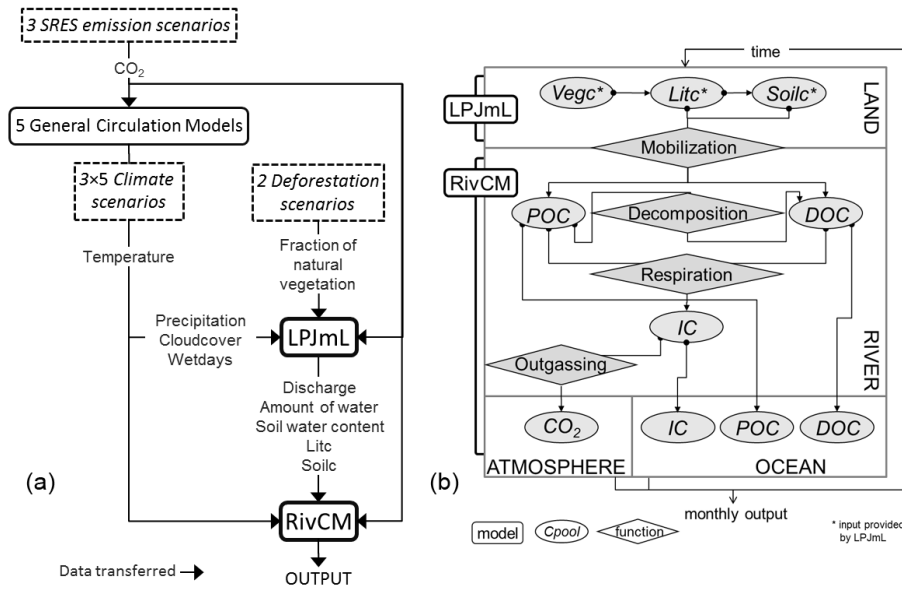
3 SRES emission scenarios

$CO_2$

5 General Circulation Models

3×5 Climate scenarios

2 Deforestation scenarios

Temperature

Fraction of natural vegetation

Precipitation
Cloudcover
Wetdays

LPJmL

Discharge
Amount of water
Soil water content
Litc
Soilc

(a)

RivCM

Data transferred

OUTPUT

time

LPJmL

Vegc*

Litc*

Soilc*

LAND

Mobilization

RivCM

POC

Decomposition

DOC

Respiration

IC

RIVER

Outgassing

$CO_2$

IC

POC

DOC

(b)

ATMOSPHERE

OCEAN

monthly output

model

Cpool

function

* input provided by LPJmL